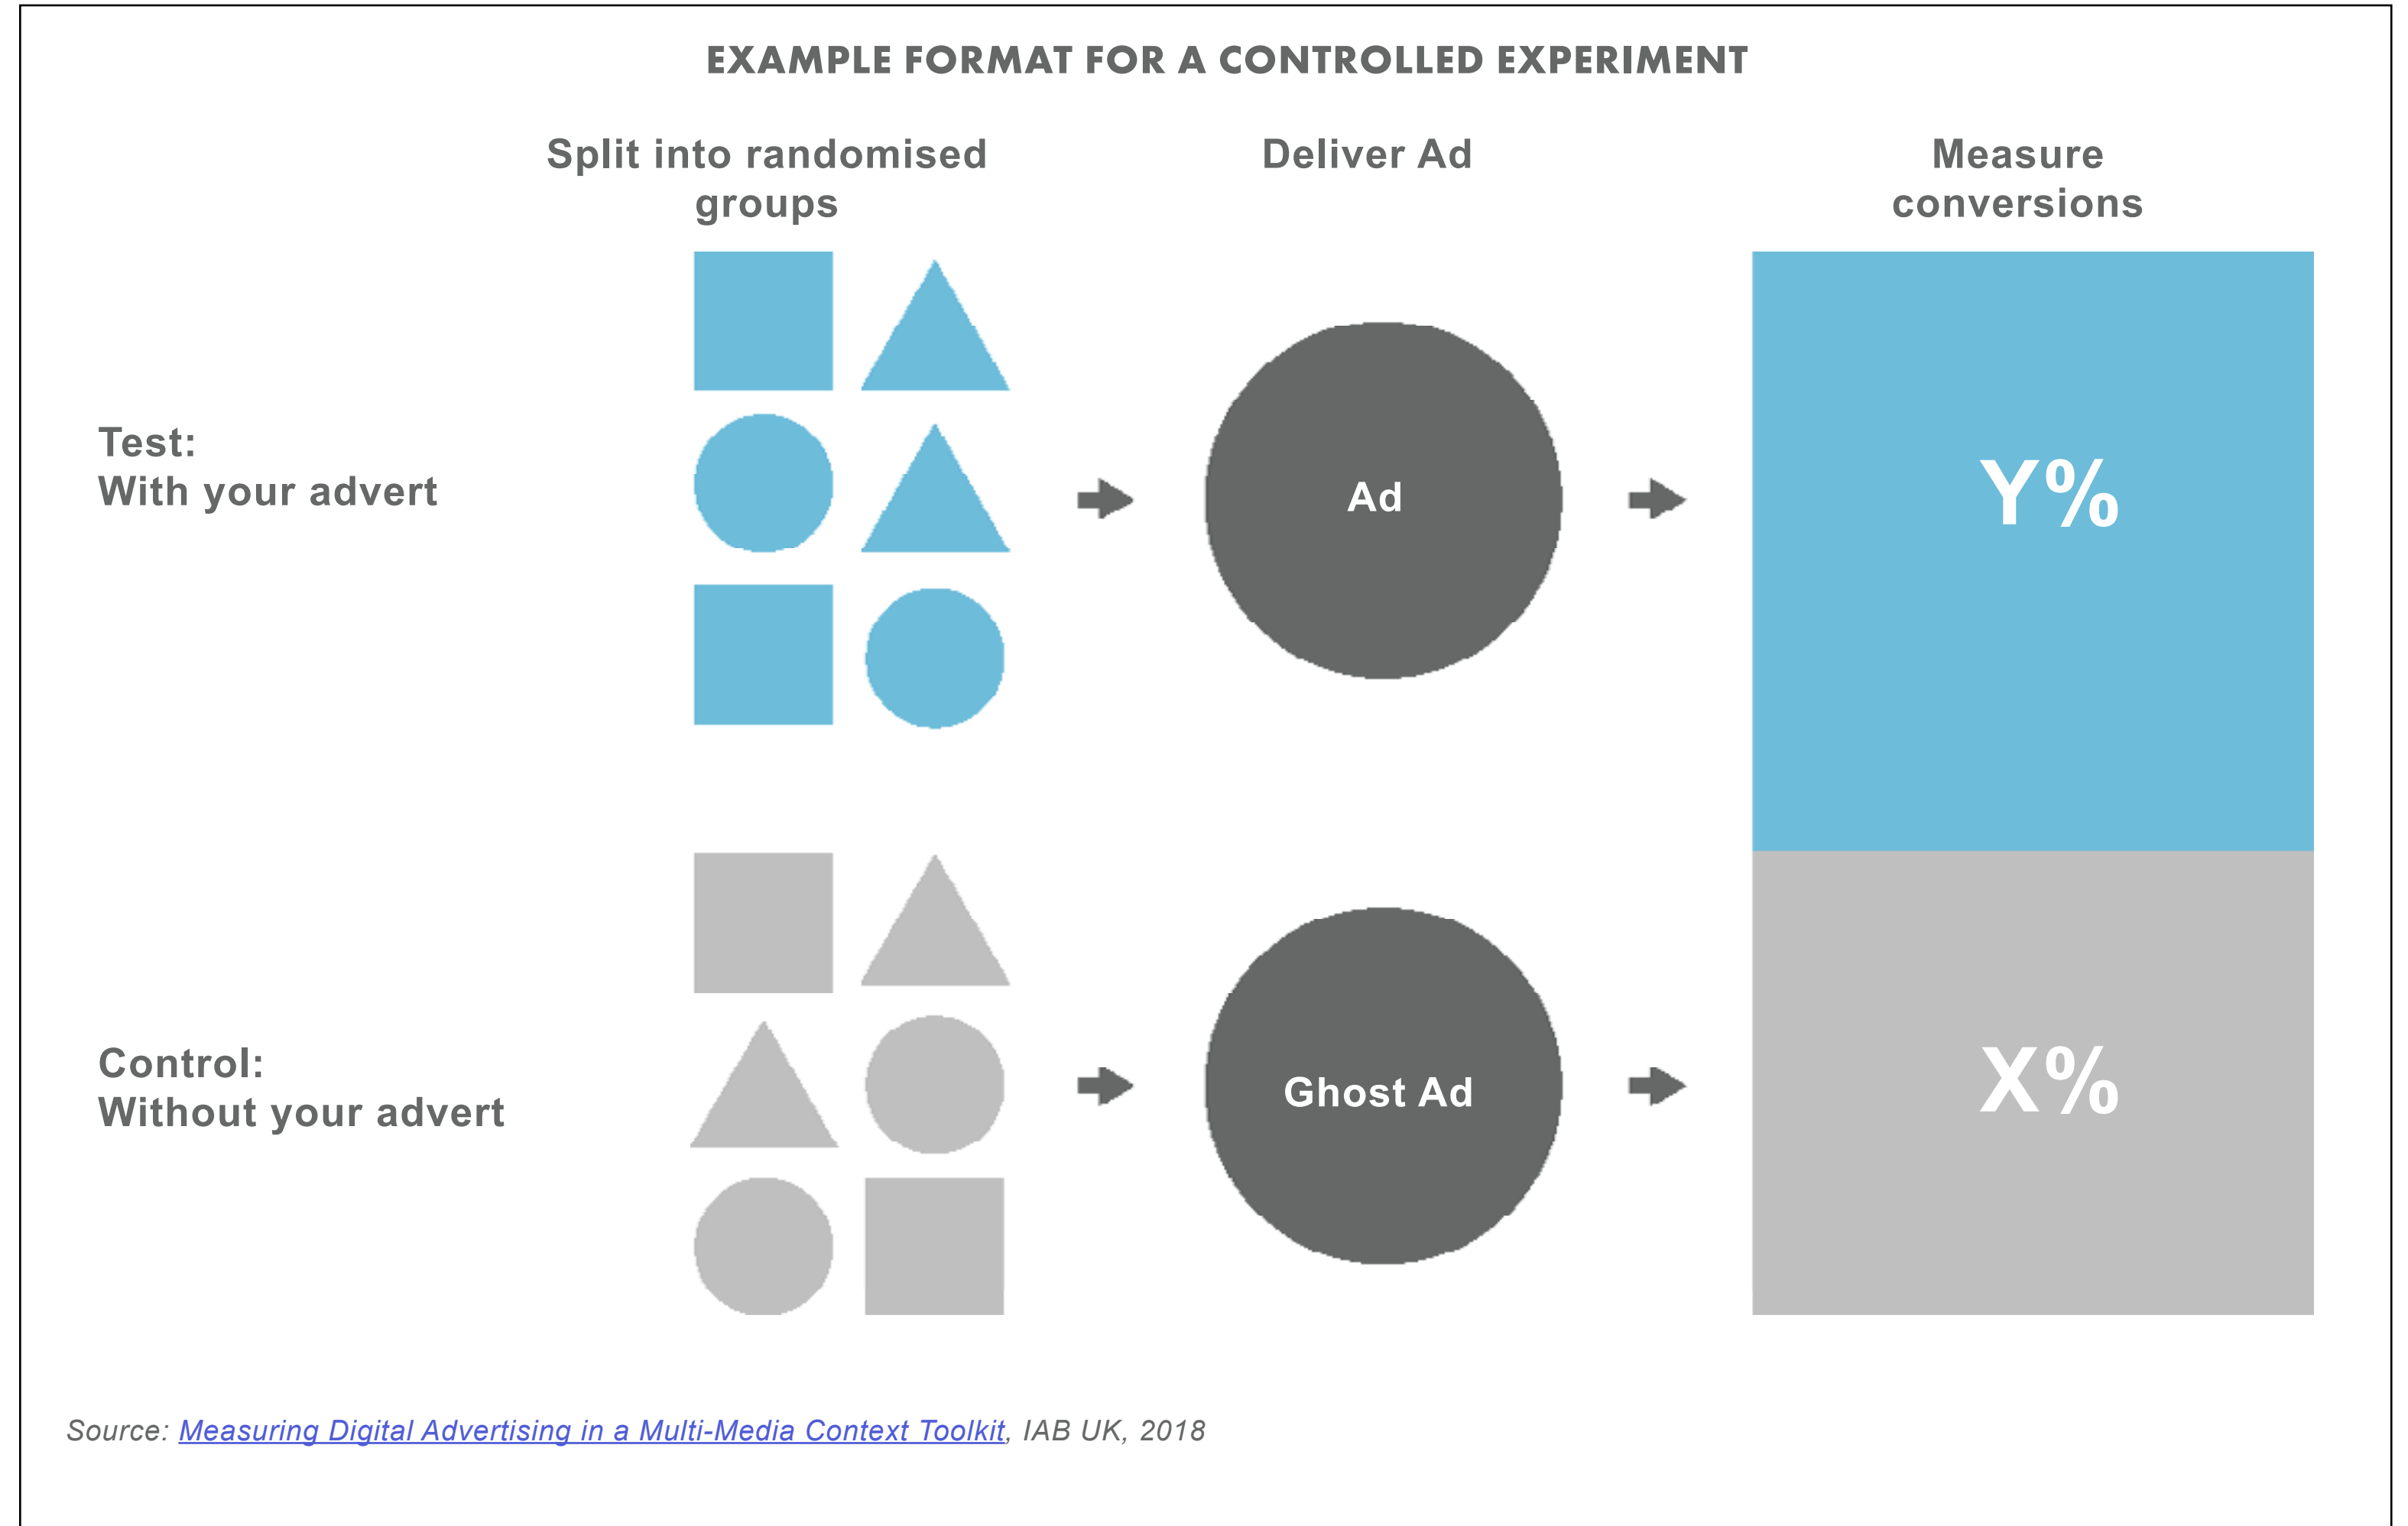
EXAMPLE FORMAT FOR A CONTROLLED EXPERIMENT

Split into randomised groups

Deliver Ad

Measure conversions

Test:
With your advert

Ad

Y%

Control:
Without your advert

Ghost Ad

X%

Source: Measuring Digital Advertising in a Multi-Media Context Toolkit, IAB UK, 2018